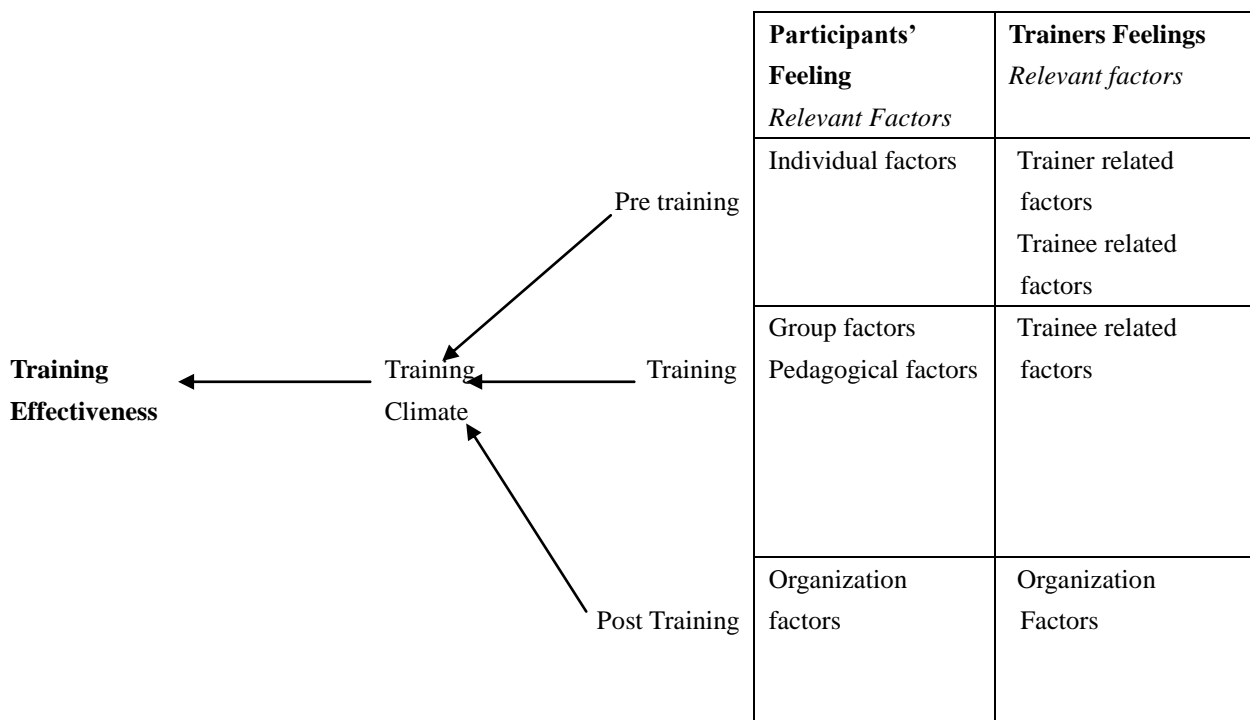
Training Effectiveness

Training Climate

Pre training

Training

Post Training

| **Participants' Feeling** *Relevant Factors* | **Trainers Feelings** *Relevant factors* |
|---|---|
| Individual factors | Trainer related factors Trainee related factors |
| Group factors Pedagogical factors | Trainee related factors |
| Organization factors | Organization Factors |